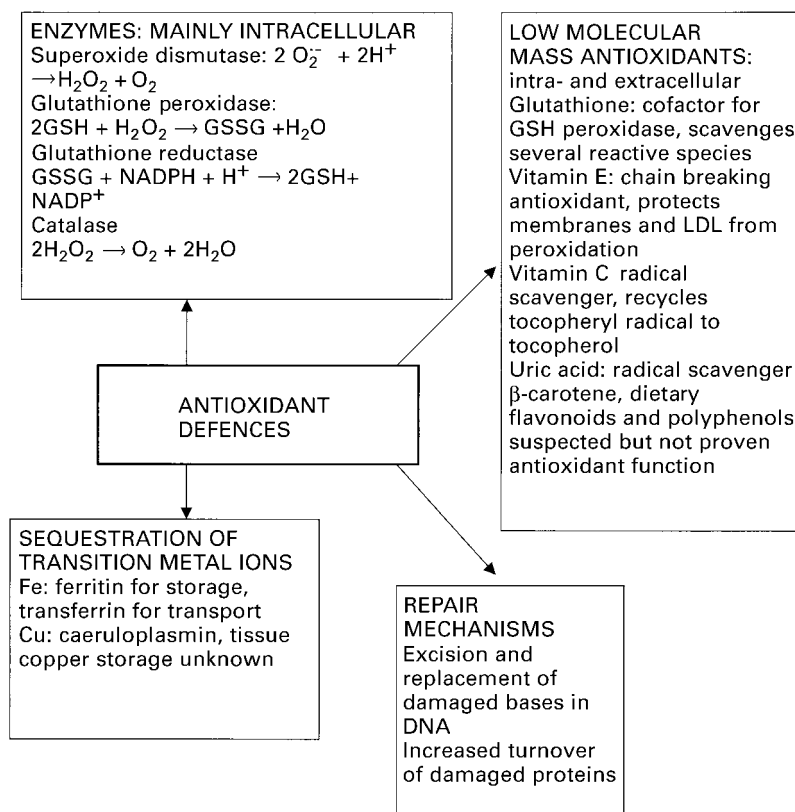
ENZYMES: MAINLY INTRACELLULAR
Superoxide dismutase: 2 $O_2^-$ + $2H^+$ $\rightarrow H_2O_2 + O_2$
Glutathione peroxidase:
$2GSH + H_2O_2 \rightarrow GSSG + H_2O$
Glutathione reductase
$GSSG + NADPH + H^+ \rightarrow 2GSH + NADP^+$
Catalase
$2H_2O_2 \rightarrow O_2 + 2H_2O$

LOW MOLECULAR MASS ANTIOXIDANTS: intra- and extracellular
Glutathione: cofactor for GSH peroxidase, scavenges several reactive species
Vitamin E: chain breaking antioxidant, protects membranes and LDL from peroxidation
Vitamin C radical scavenger, recycles tocopheryl radical to tocopherol
Uric acid: radical scavenger
β-carotene, dietary flavonoids and polyphenols suspected but not proven antioxidant function

ANTIOXIDANT DEFENCES

SEQUESTRATION OF TRANSITION METAL IONS
Fe: ferritin for storage, transferrin for transport
Cu: caeruloplasmin, tissue copper storage unknown

REPAIR MECHANISMS
Excision and replacement of damaged bases in DNA
Increased turnover of damaged proteins